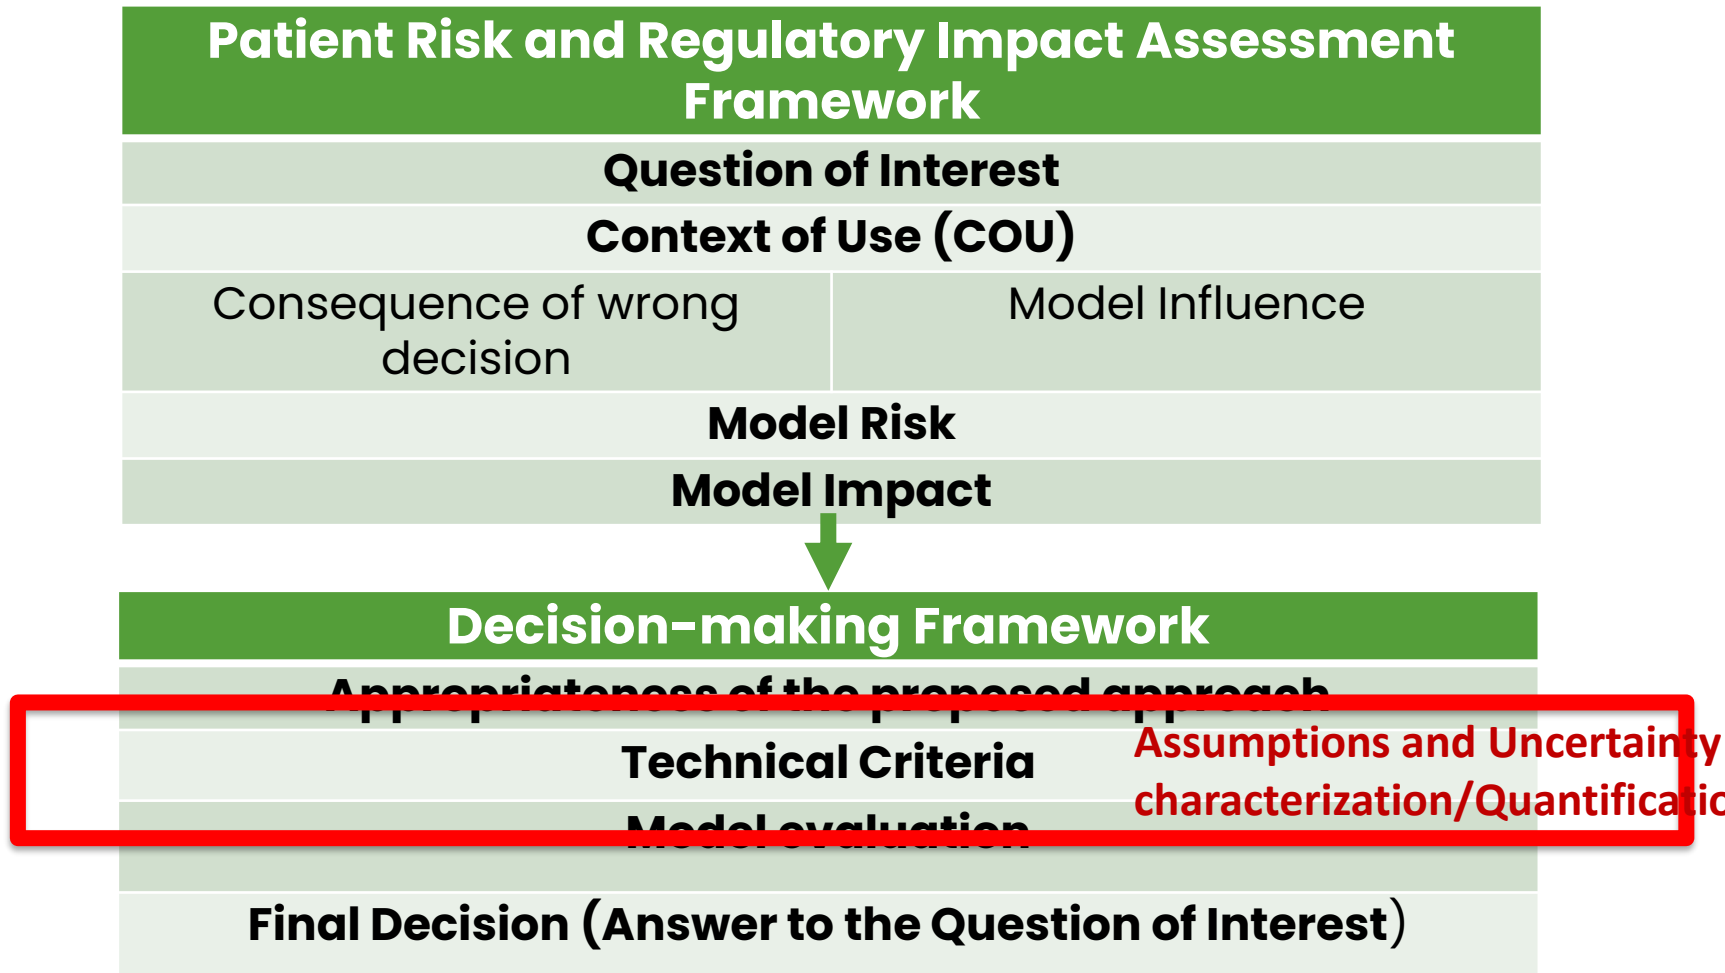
Patient Risk and Regulatory Impact Assessment Framework

Question of Interest

Context of Use (COU)

Consequence of wrong decision

Model Influence

Model Risk

Model Impact

Decision-making Framework

Appropriateness of the proposed approach

Technical Criteria

Assumptions and Uncertainty characterization/Quantificatio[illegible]

Model evaluation

Final Decision (Answer to the Question of Interest)